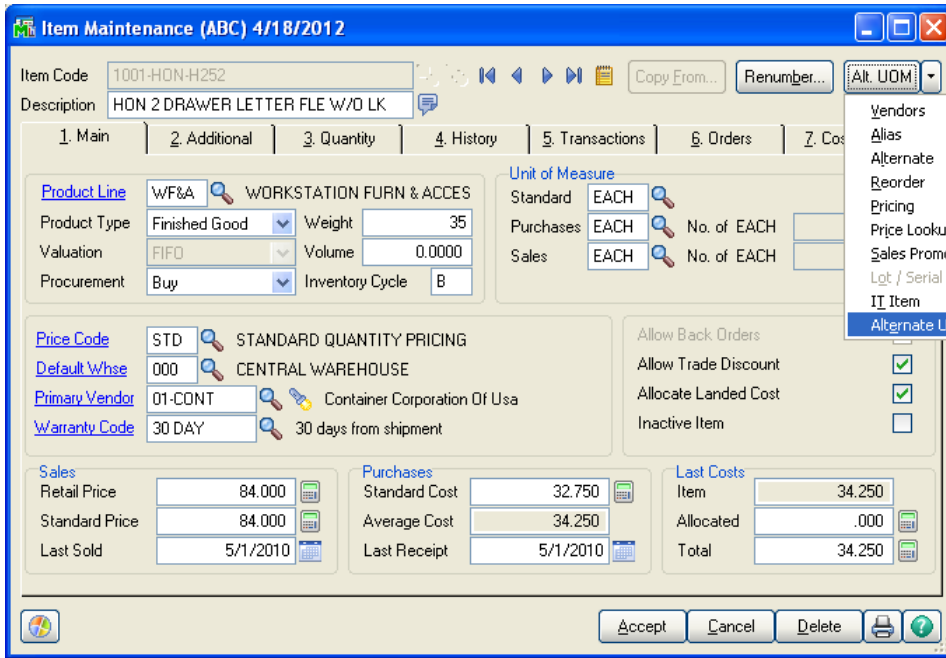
Item Maintenance (ABC) 4/18/2012

Item Code 1001-HON-H252
Description HON 2 DRAWER LETTER FLE W/O LK

Copy From... Renumber... Alt. UOM

Vendors
Alias
Alternate
Reorder
Pricing
Price Looku
Sales Prom
Lot / Serial
IT Item
Alternate U

1. Main | 2. Additional | 3. Quantity | 4. History | 5. Transactions | 6. Orders | 7. Co

Product Line WF&A WORKSTATION FURN & ACCES
Product Type Finished Good
Weight 35
Valuation FIFO
Volume 0.0000
Procurement Buy
Inventory Cycle B

Unit of Measure
Standard EACH
Purchases EACH No. of EACH
Sales EACH No. of EACH

Price Code STD STANDARD QUANTITY PRICING
Default Whse 000 CENTRAL WAREHOUSE
Primary Vendor 01-CONT Container Corporation Of Usa
Warranty Code 30 DAY 30 days from shipment

Allow Back Orders
Allow Trade Discount
Allocate Landed Cost
Inactive Item

Sales
Retail Price 84.000
Standard Price 84.000
Last Sold 5/1/2010

Purchases
Standard Cost 32.750
Average Cost 34.250
Last Receipt 5/1/2010

Last Costs
Item 34.250
Allocated .000
Total 34.250

Accept Cancel Delete